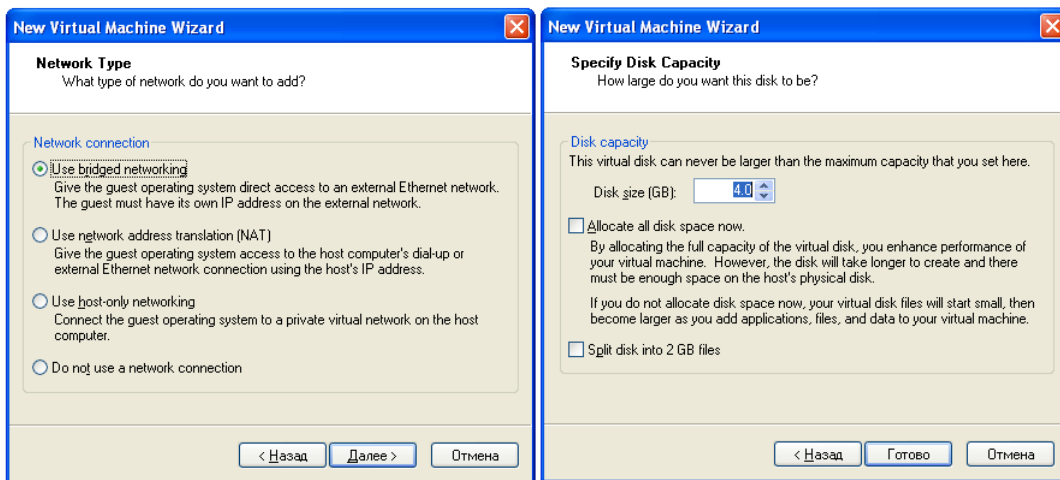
New Virtual Machine Wizard

Network Type
What type of network do you want to add?

Network connection

Use bridged networking
Give the guest operating system direct access to an external Ethernet network. The guest must have its own IP address on the external network.

Use network address translation (NAT)
Give the guest operating system access to the host computer's dial-up or external Ethernet network connection using the host's IP address.

Use host-only networking
Connect the guest operating system to a private virtual network on the host computer.

Do not use a network connection

< Назад | Далее > | Отмена

New Virtual Machine Wizard

Specify Disk Capacity
How large do you want this disk to be?

Disk capacity
This virtual disk can never be larger than the maximum capacity that you set here.

Disk size (GB): 4.0

Allocate all disk space now.
By allocating the full capacity of the virtual disk, you enhance performance of your virtual machine. However, the disk will take longer to create and there must be enough space on the host's physical disk.

If you do not allocate disk space now, your virtual disk files will start small, then become larger as you add applications, files, and data to your virtual machine.

Split disk into 2 GB files

< Назад | Готово | Отмена